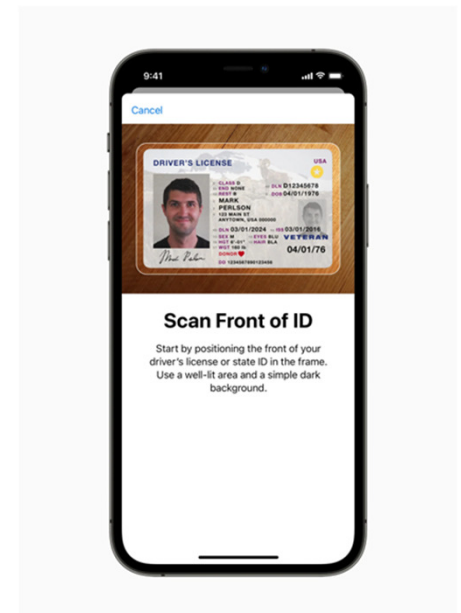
9:41

Cancel

DRIVER'S LICENSE
USA

CLASS D
END NONE
REST N
DLN D12345678
DOB 04/01/1976
MARK
PERLSON
123 MAIN ST
ANYTOWN, USA 000000
DLN 03/01/2024
ISS 03/01/2016
SEX M
EYES BLU
HGT 6'-01"
HAIR BRO
WGT 180 lb
DONOR
VETERAN
04/01/76
DD 1234567890123456

Scan Front of ID

Start by positioning the front of your driver's license or state ID in the frame. Use a well-lit area and a simple dark background.